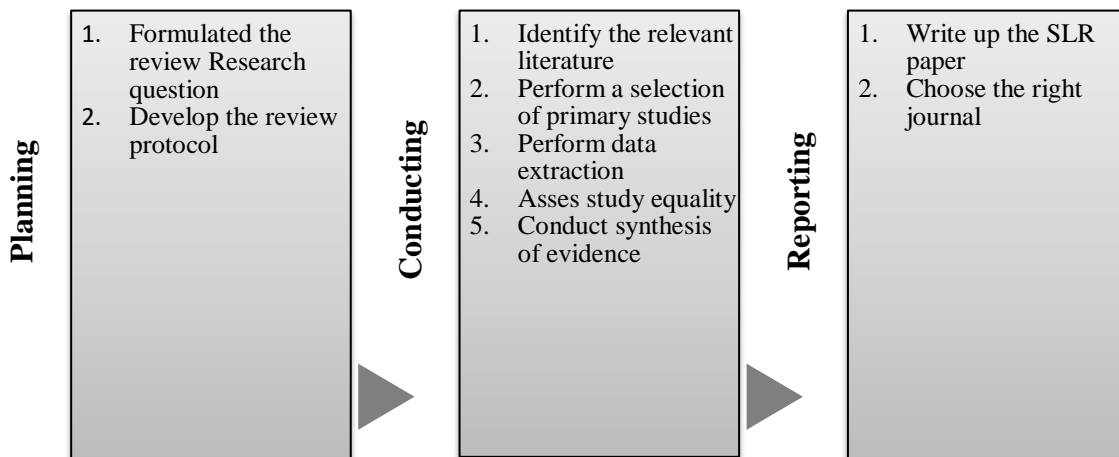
Planning

1. Formulated the review Research question
2. Develop the review protocol

Conducting

1. Identify the relevant literature
2. Perform a selection of primary studies
3. Perform data extraction
4. Asses study equality
5. Conduct synthesis of evidence

Reporting

1. Write up the SLR paper
2. Choose the right journal